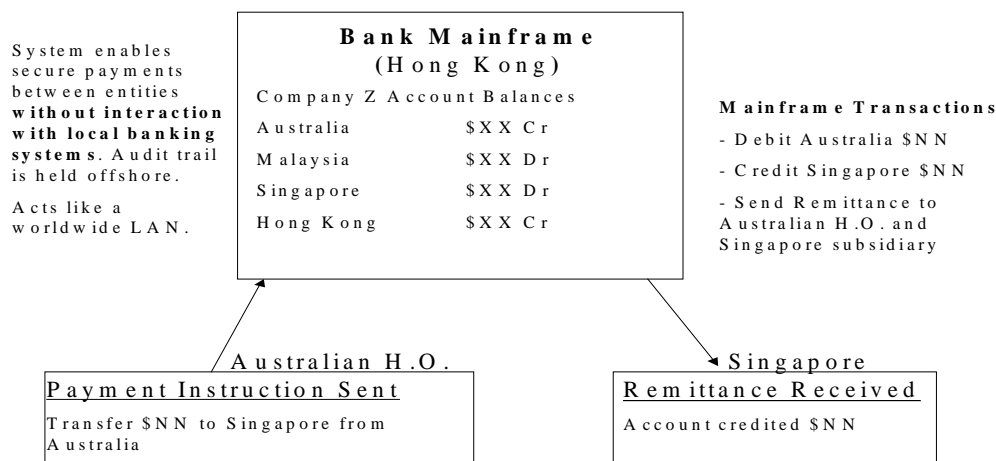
System enables secure payments between entities **without interaction with local banking systems**. Audit trail is held offshore.

Acts like a worldwide LAN.

**Bank Mainframe**
(Hong Kong)

Company Z Account Balances

| | |
|---|---|
| Australia | \$XX Cr |
| Malaysia | \$XX Dr |
| Singapore | \$XX Dr |
| Hong Kong | \$XX Cr |

**Mainframe Transactions**

- Debit Australia \$NN

- Credit Singapore \$NN

- Send Remittance to Australian H.O. and Singapore subsidiary

Australian H.O.

Payment Instruction Sent

Transfer \$NN to Singapore from Australia

Singapore

Remittance Received

Account credited \$NN